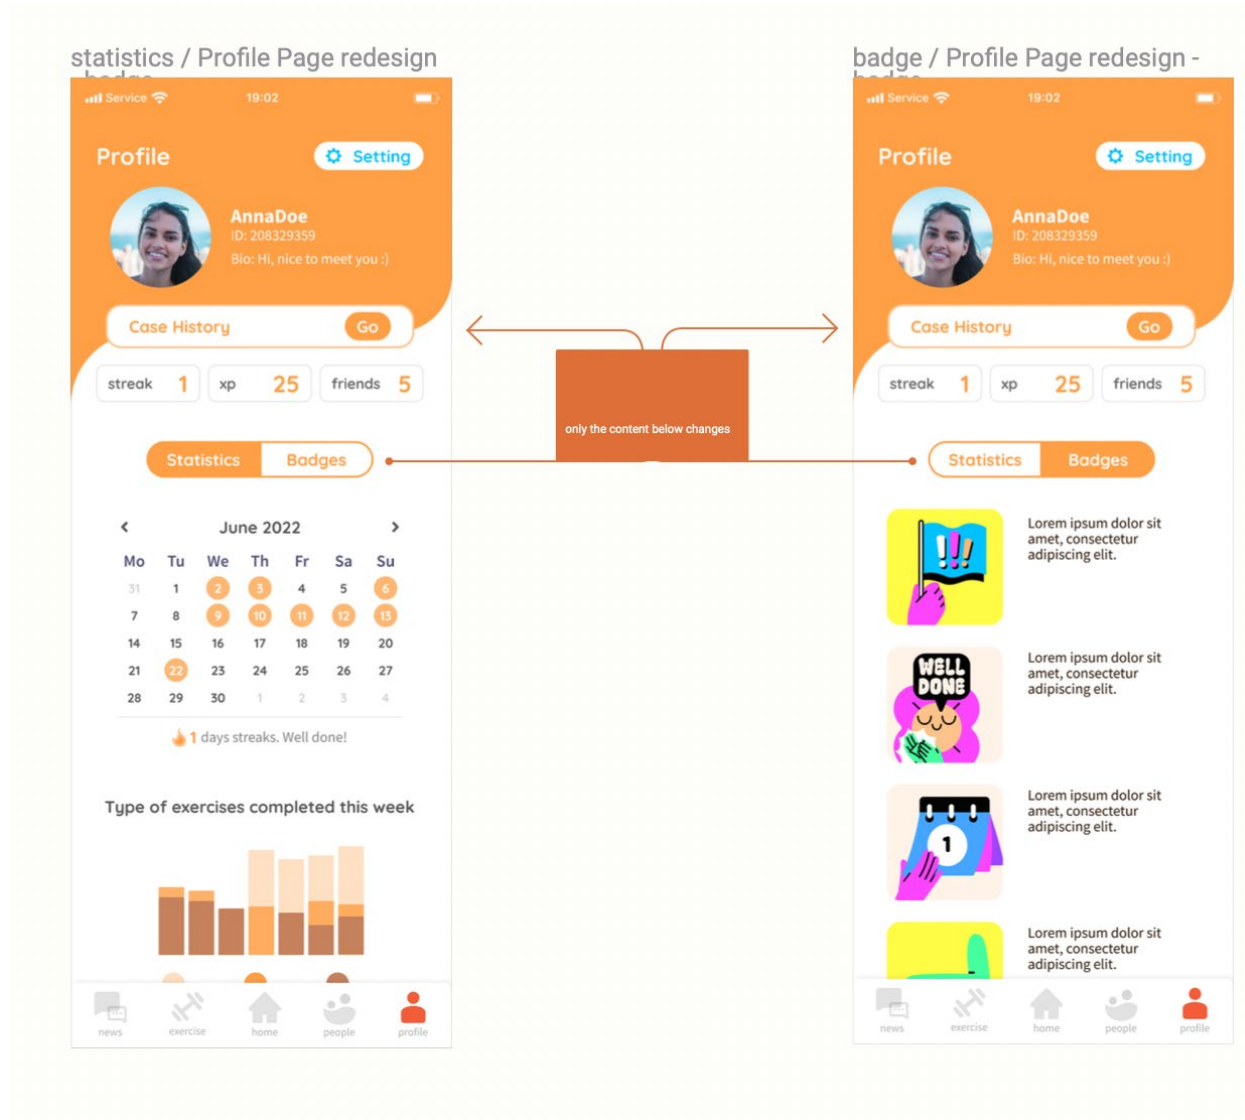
statistics / Profile Page redesign - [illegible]

Service 19:02

Profile

Setting

AnnaDoe
ID: 208329359
Bio: Hi, nice to meet you :)

Case History Go

streak 1 xp 25 friends 5

Statistics Badges

June 2022

| Mo | Tu | We | Th | Fr | Sa | Su |
|---|---|---|---|---|---|---|
| 31 | 1 | 2 | 3 | 4 | 5 | 6 |
| 7 | 8 | 9 | 10 | 11 | 12 | 13 |
| 14 | 15 | 16 | 17 | 18 | 19 | 20 |
| 21 | 22 | 23 | 24 | 25 | 26 | 27 |
| 28 | 29 | 30 | 1 | 2 | 3 | 4 |

1 days streaks. Well done!

Type of exercises completed this week

news exercise home people profile

only the content below changes

badge / Profile Page redesign - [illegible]

Service 19:02

Profile

Setting

AnnaDoe
ID: 208329359
Bio: Hi, nice to meet you :)

Case History Go

streak 1 xp 25 friends 5

Statistics Badges

!!!

Lorem ipsum dolor sit amet, consectetur adipiscing elit.

WELL DONE

Lorem ipsum dolor sit amet, consectetur adipiscing elit.

1

Lorem ipsum dolor sit amet, consectetur adipiscing elit.

Lorem ipsum dolor sit amet, consectetur adipiscing elit.

news exercise home people profile